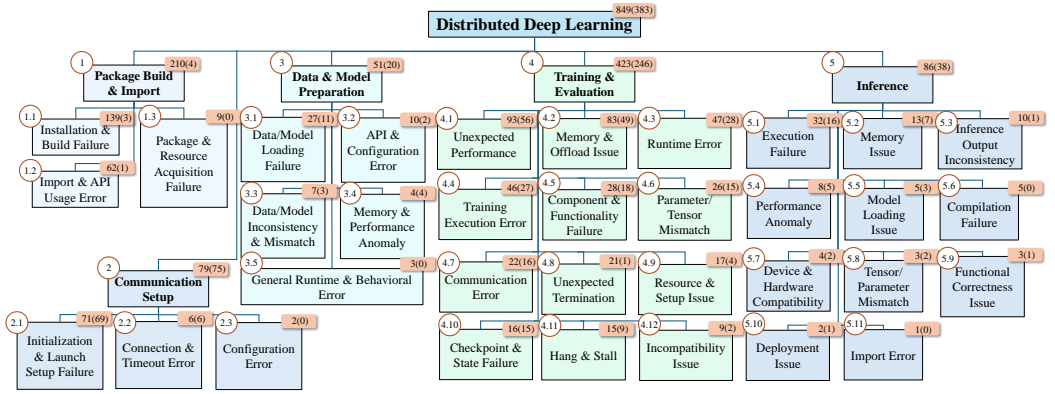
Distributed Deep Learning 849(383)

1 Package Build & Import 210(4)

1.1 Installation & Build Failure 139(3)

1.2 Import & API Usage Error 62(1)

1.3 Package & Resource Acquisition Failure 9(0)

2 Communication Setup 79(75)

2.1 Initialization & Launch Setup Failure 71(69)

2.2 Connection & Timeout Error 6(6)

2.3 Configuration Error 2(0)

3 Data & Model Preparation 51(20)

3.1 Data/Model Loading Failure 27(11)

3.2 API & Configuration Error 10(2)

3.3 Data/Model Inconsistency & Mismatch 7(3)

3.4 Memory & Performance Anomaly 4(4)

3.5 General Runtime & Behavioral Error 3(0)

4 Training & Evaluation 423(246)

4.1 Unexpected Performance 93(56)

4.2 Memory & Offload Issue 83(49)

4.3 Runtime Error 47(28)

4.4 Training Execution Error 46(27)

4.5 Component & Functionality Failure 28(18)

4.6 Parameter/ Tensor Mismatch 26(15)

4.7 Communication Error 22(16)

4.8 Unexpected Termination 21(1)

4.9 Resource & Setup Issue 17(4)

4.10 Checkpoint & State Failure 16(15)

4.11 Hang & Stall 15(9)

4.12 Incompatibility Issue 9(2)

5 Inference 86(38)

5.1 Execution Failure 32(16)

5.2 Memory Issue 13(7)

5.3 Inference Output Inconsistency 10(1)

5.4 Performance Anomaly 8(5)

5.5 Model Loading Issue 5(3)

5.6 Compilation Failure 5(0)

5.7 Device & Hardware Compatibility 4(2)

5.8 Tensor/ Parameter Mismatch 3(2)

5.9 Functional Correctness Issue 3(1)

5.10 Deployment Issue 2(1)

5.11 Import Error 1(0)